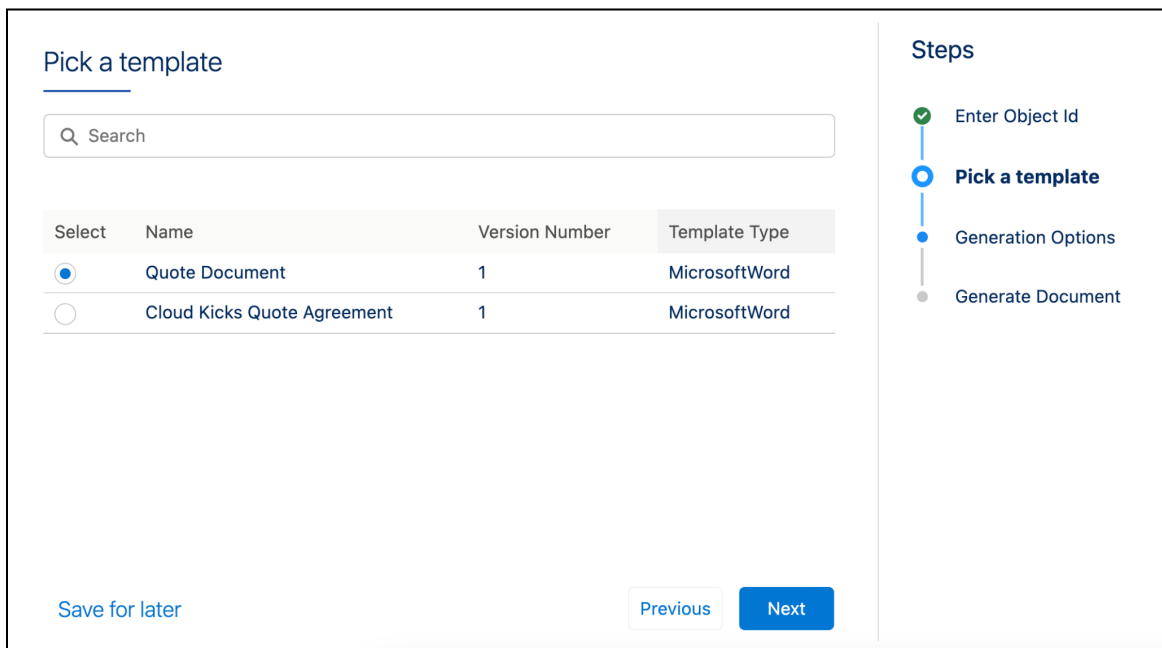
Pick a template

Search

| Select | Name | Version Number | Template Type |
|---|---|---|---|
| | Quote Document | 1 | MicrosoftWord |
| | Cloud Kicks Quote Agreement | 1 | MicrosoftWord |

Save for later

Previous

Next

Steps

Enter Object Id

Pick a template

Generation Options

Generate Document